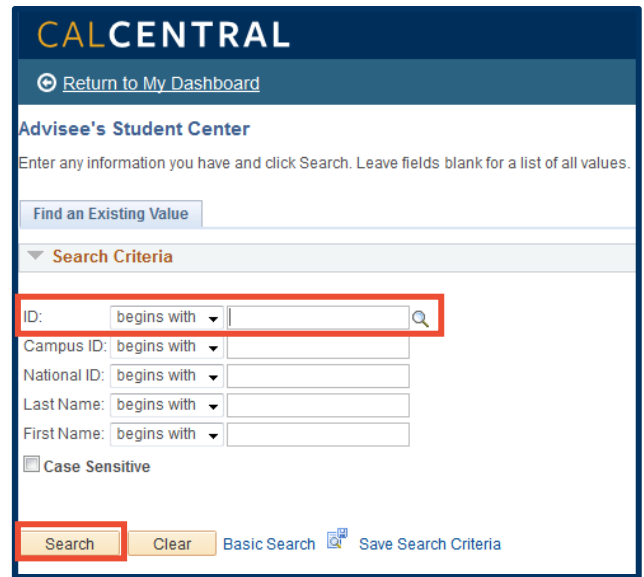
CALCENTRAL

Return to My Dashboard

Advisee's Student Center

Enter any information you have and click Search. Leave fields blank for a list of all values.

Find an Existing Value

Search Criteria

ID: begins with

Campus ID: begins with

National ID: begins with

Last Name: begins with

First Name: begins with

Case Sensitive

Search Clear Basic Search Save Search Criteria